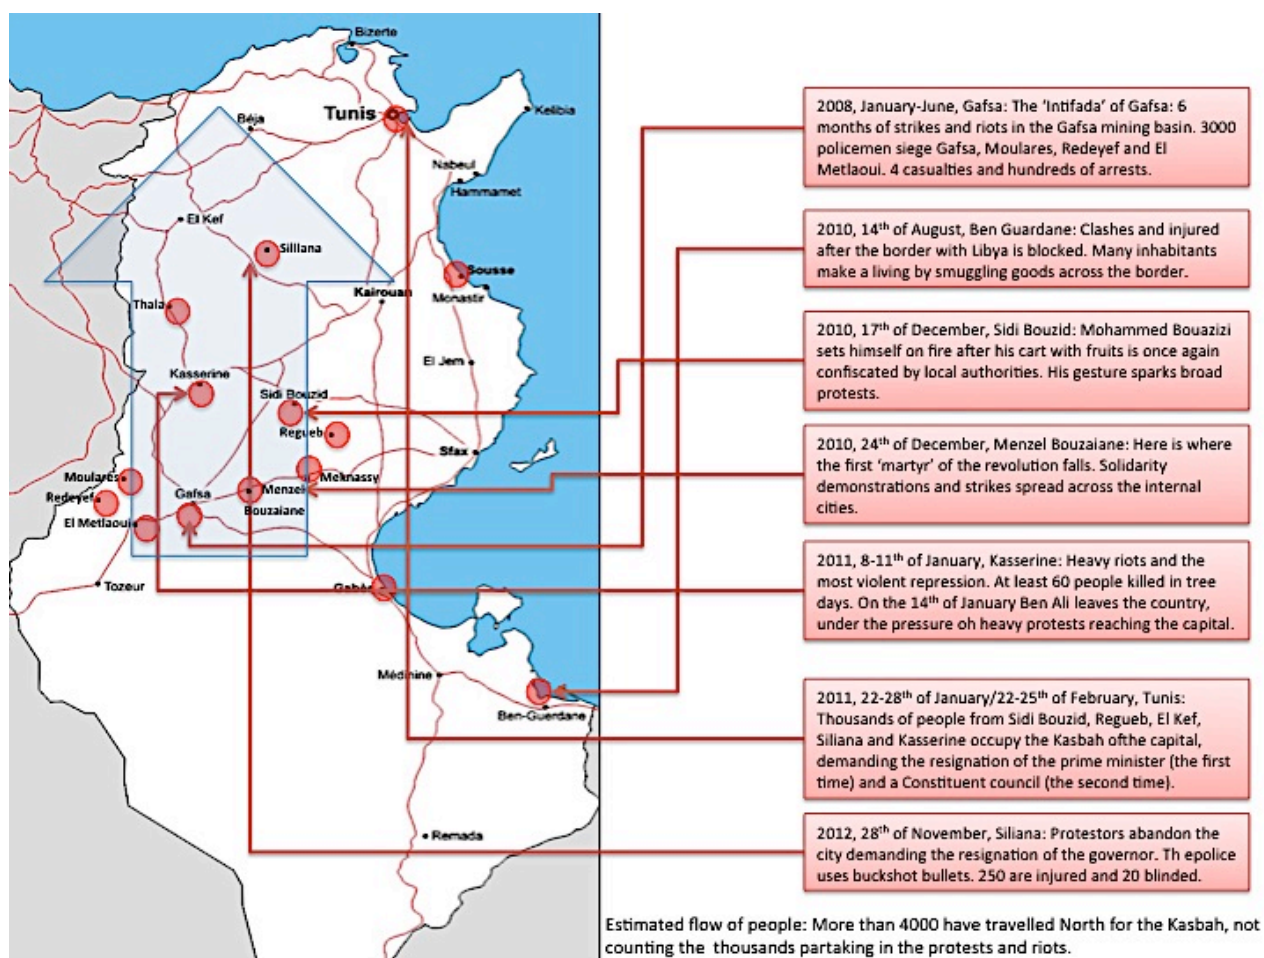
Bizerte
Tunis
Kelibia
Béja
Nabeul
Hammamet
El Kef
Silliana
Sousse
Monastir
Kairouan
Thala
El Jem
Kasserine
Sidi Bouzid
Regueb
Sfax
Meknassy
Moulares
Redeyef
Gafsa
Menzel
Bouzaiane
El Metlaoui
Tozeur
Gabès
Médinine
Ben-Guerdane
Remada

2008, January-June, Gafsa: The 'Intifada' of Gafsa: 6 months of strikes and riots in the Gafsa mining basin. 3000 policemen siege Gafsa, Moulares, Redeyef and El Metlaoui. 4 casualties and hundreds of arrests.

2010, 14$^{th}$ of August, Ben Guardane: Clashes and injured after the border with Libya is blocked. Many inhabitants make a living by smuggling goods across the border.

2010, 17$^{th}$ of December, Sidi Bouzid: Mohammed Bouazizi sets himself on fire after his cart with fruits is once again confiscated by local authorities. His gesture sparks broad protests.

2010, 24$^{th}$ of December, Menzel Bouzaiane: Here is where the first 'martyr' of the revolution falls. Solidarity demonstrations and strikes spread across the internal cities.

2011, 8-11$^{th}$ of January, Kasserine: Heavy riots and the most violent repression. At least 60 people killed in tree days. On the 14$^{th}$ of January Ben Ali leaves the country, under the pressure oh heavy protests reaching the capital.

2011, 22-28$^{th}$ of January/22-25$^{th}$ of February, Tunis: Thousands of people from Sidi Bouzid, Regueb, El Kef, Siliana and Kasserine occupy the Kasbah ofthe capital, demanding the resignation of the prime minister (the first time) and a Constituent council (the second time).

2012, 28$^{th}$ of November, Siliana: Protestors abandon the city demanding the resignation of the governor. Th epolice uses buckshot bullets. 250 are injured and 20 blinded.

Estimated flow of people: More than 4000 have travelled North for the Kasbah, not counting the thousands partaking in the protests and riots.